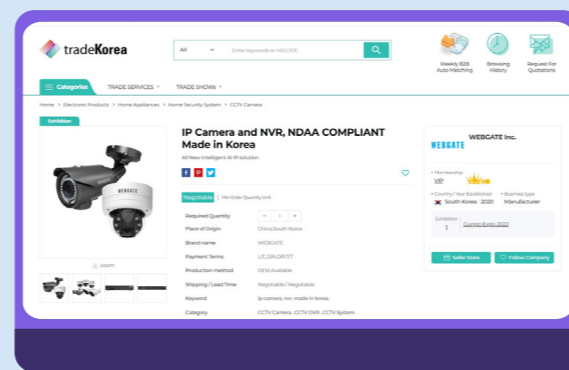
tradeKorea

All

Enter keyword or HSCODE

Weekly B2B Auto Matching

Browsing History

Request For Quotations

Categories

TRADE SERVICES

TRADE SHOWs

Home > Electronic Products > Home Appliances > Home Security System > CCTV Camera

Exhibition

WEBGATE

zoom

IP Camera and NVR, NDAA COMPLIANT Made in Korea

All New Intelligent AI IP solution

Negotiable | Min Order Quantity Unit

| | |
|---|---|
| Required Quantity | - 1 + |
| Place of Origin | China,South Korea |
| Brand name | WEBGATE |
| Payment Terms | L/C,D/A,D/P,T/T |
| Production method | OEM,Available |
| Shipping / Lead Time | Negotiable / Negotiable |
| Keyword | ip camera, nvr, made in korea, |
| Category | CCTV Camera , CCTV DVR , CCTV System |

WEBGATE

WEBGATE Inc.

Membership

VIP

Country / Year Established

South Korea 2020

Business type

Manufacturer

Exhibition

1

Gumiho Expo 2022

Seller Store

Follow Company